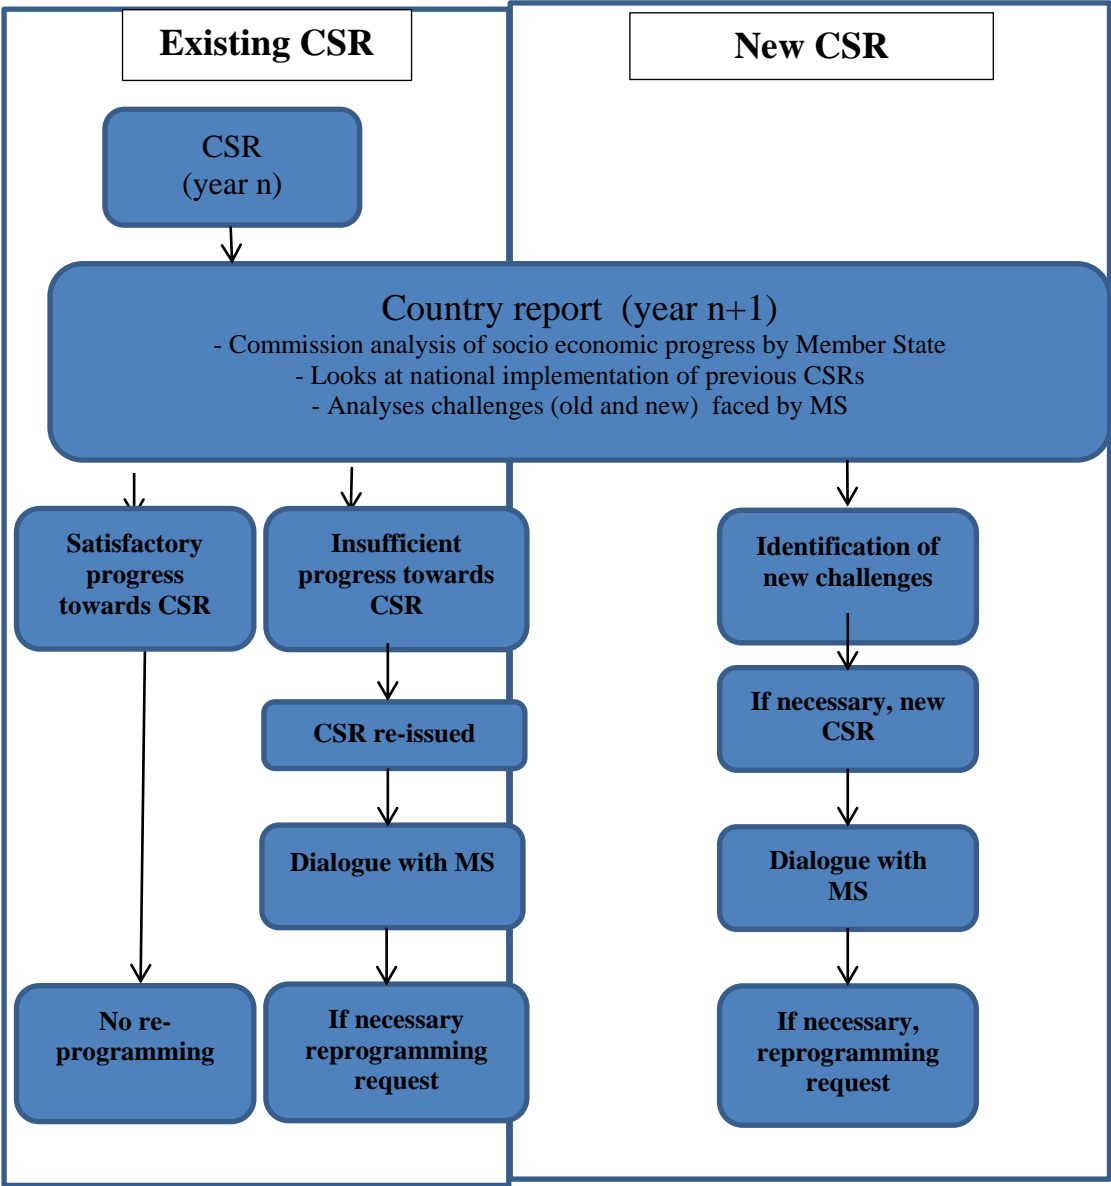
Existing CSR

New CSR

CSR
(year n)

Country report (year n+1)
- Commission analysis of socio economic progress by Member State
- Looks at national implementation of previous CSRs
- Analyses challenges (old and new) faced by MS

Satisfactory progress towards CSR

Insufficient progress towards CSR

Identification of new challenges

CSR re-issued

If necessary, new CSR

Dialogue with MS

Dialogue with MS

No re-programming

If necessary reprogramming request

If necessary, reprogramming request